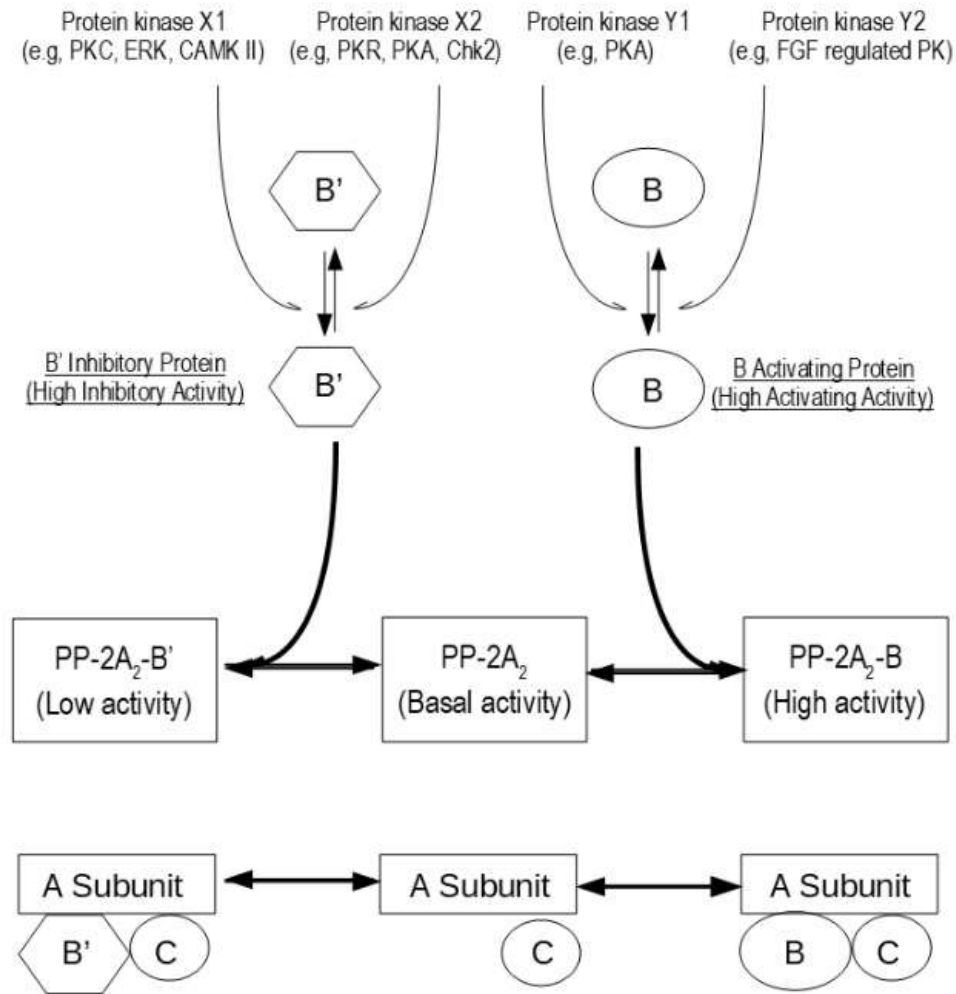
Protein kinase X1
(e.g, PKC, ERK, CAMK II)

Protein kinase X2
(e.g, PKR, PKA, Chk2)

Protein kinase Y1
(e.g, PKA)

Protein kinase Y2
(e.g, FGF regulated PK)

B'

B

B' Inhibitory Protein
(High Inhibitory Activity)

B'

B

B Activating Protein
(High Activating Activity)

PP-2A$_2$-B'
(Low activity)

PP-2A$_2$
(Basal activity)

PP-2A$_2$-B
(High activity)

A Subunit

B'

C

A Subunit

C

A Subunit

B

C